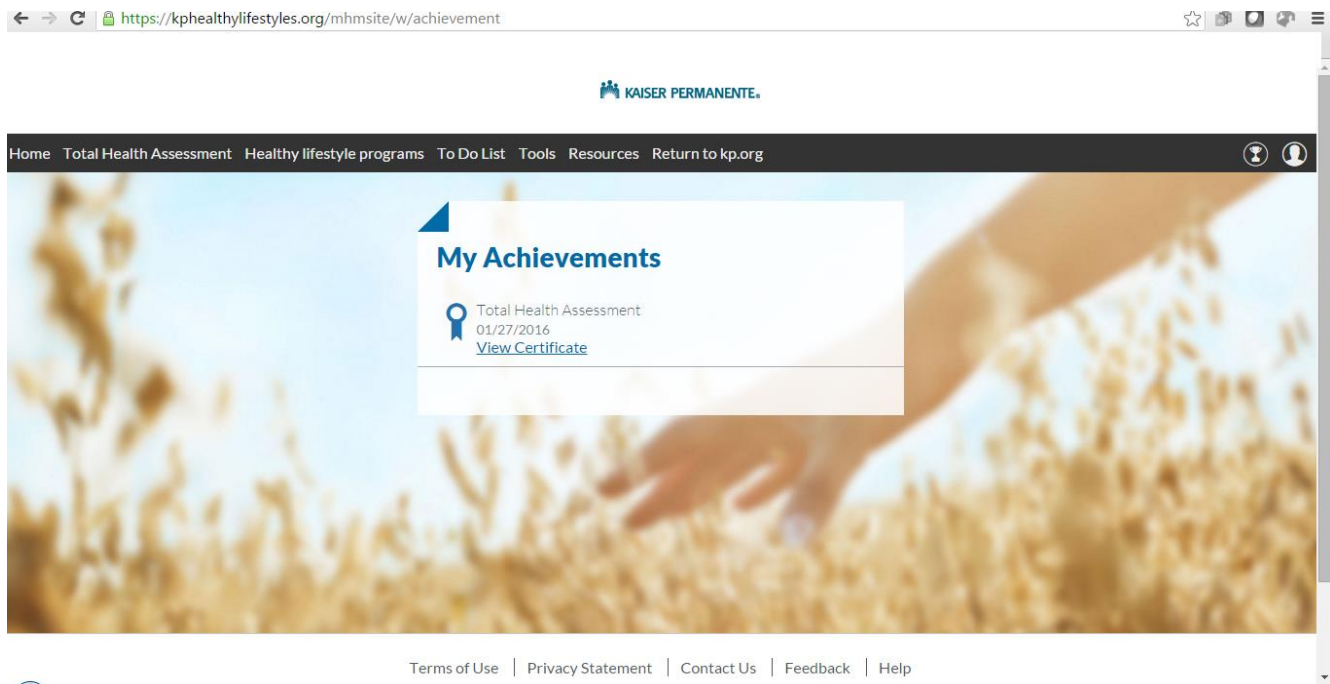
https://kphealthylifestyles.org/mhmsite/w/achievement

KAISER PERMANENTE.

Home Total Health Assessment Healthy lifestyle programs To Do List Tools Resources Return to kp.org

My Achievements

Total Health Assessment
01/27/2016
View Certificate

Terms of Use | Privacy Statement | Contact Us | Feedback | Help